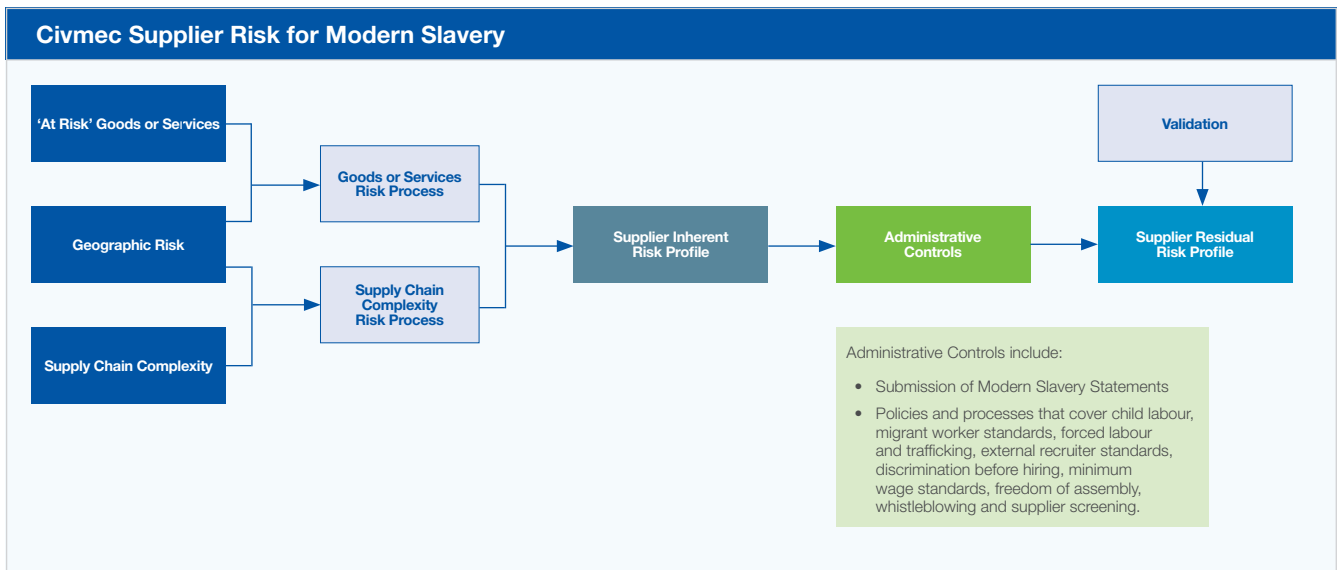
Civmec Supplier Risk for Modern Slavery

'At Risk' Goods or Services

Geographic Risk

Supply Chain Complexity

Goods or Services Risk Process

Supply Chain Complexity Risk Process

Supplier Inherent Risk Profile

Administrative Controls

Validation

Supplier Residual Risk Profile

Administrative Controls include:

• Submission of Modern Slavery Statements

• Policies and processes that cover child labour, migrant worker standards, forced labour and trafficking, external recruiter standards, discrimination before hiring, minimum wage standards, freedom of assembly, whistleblowing and supplier screening.